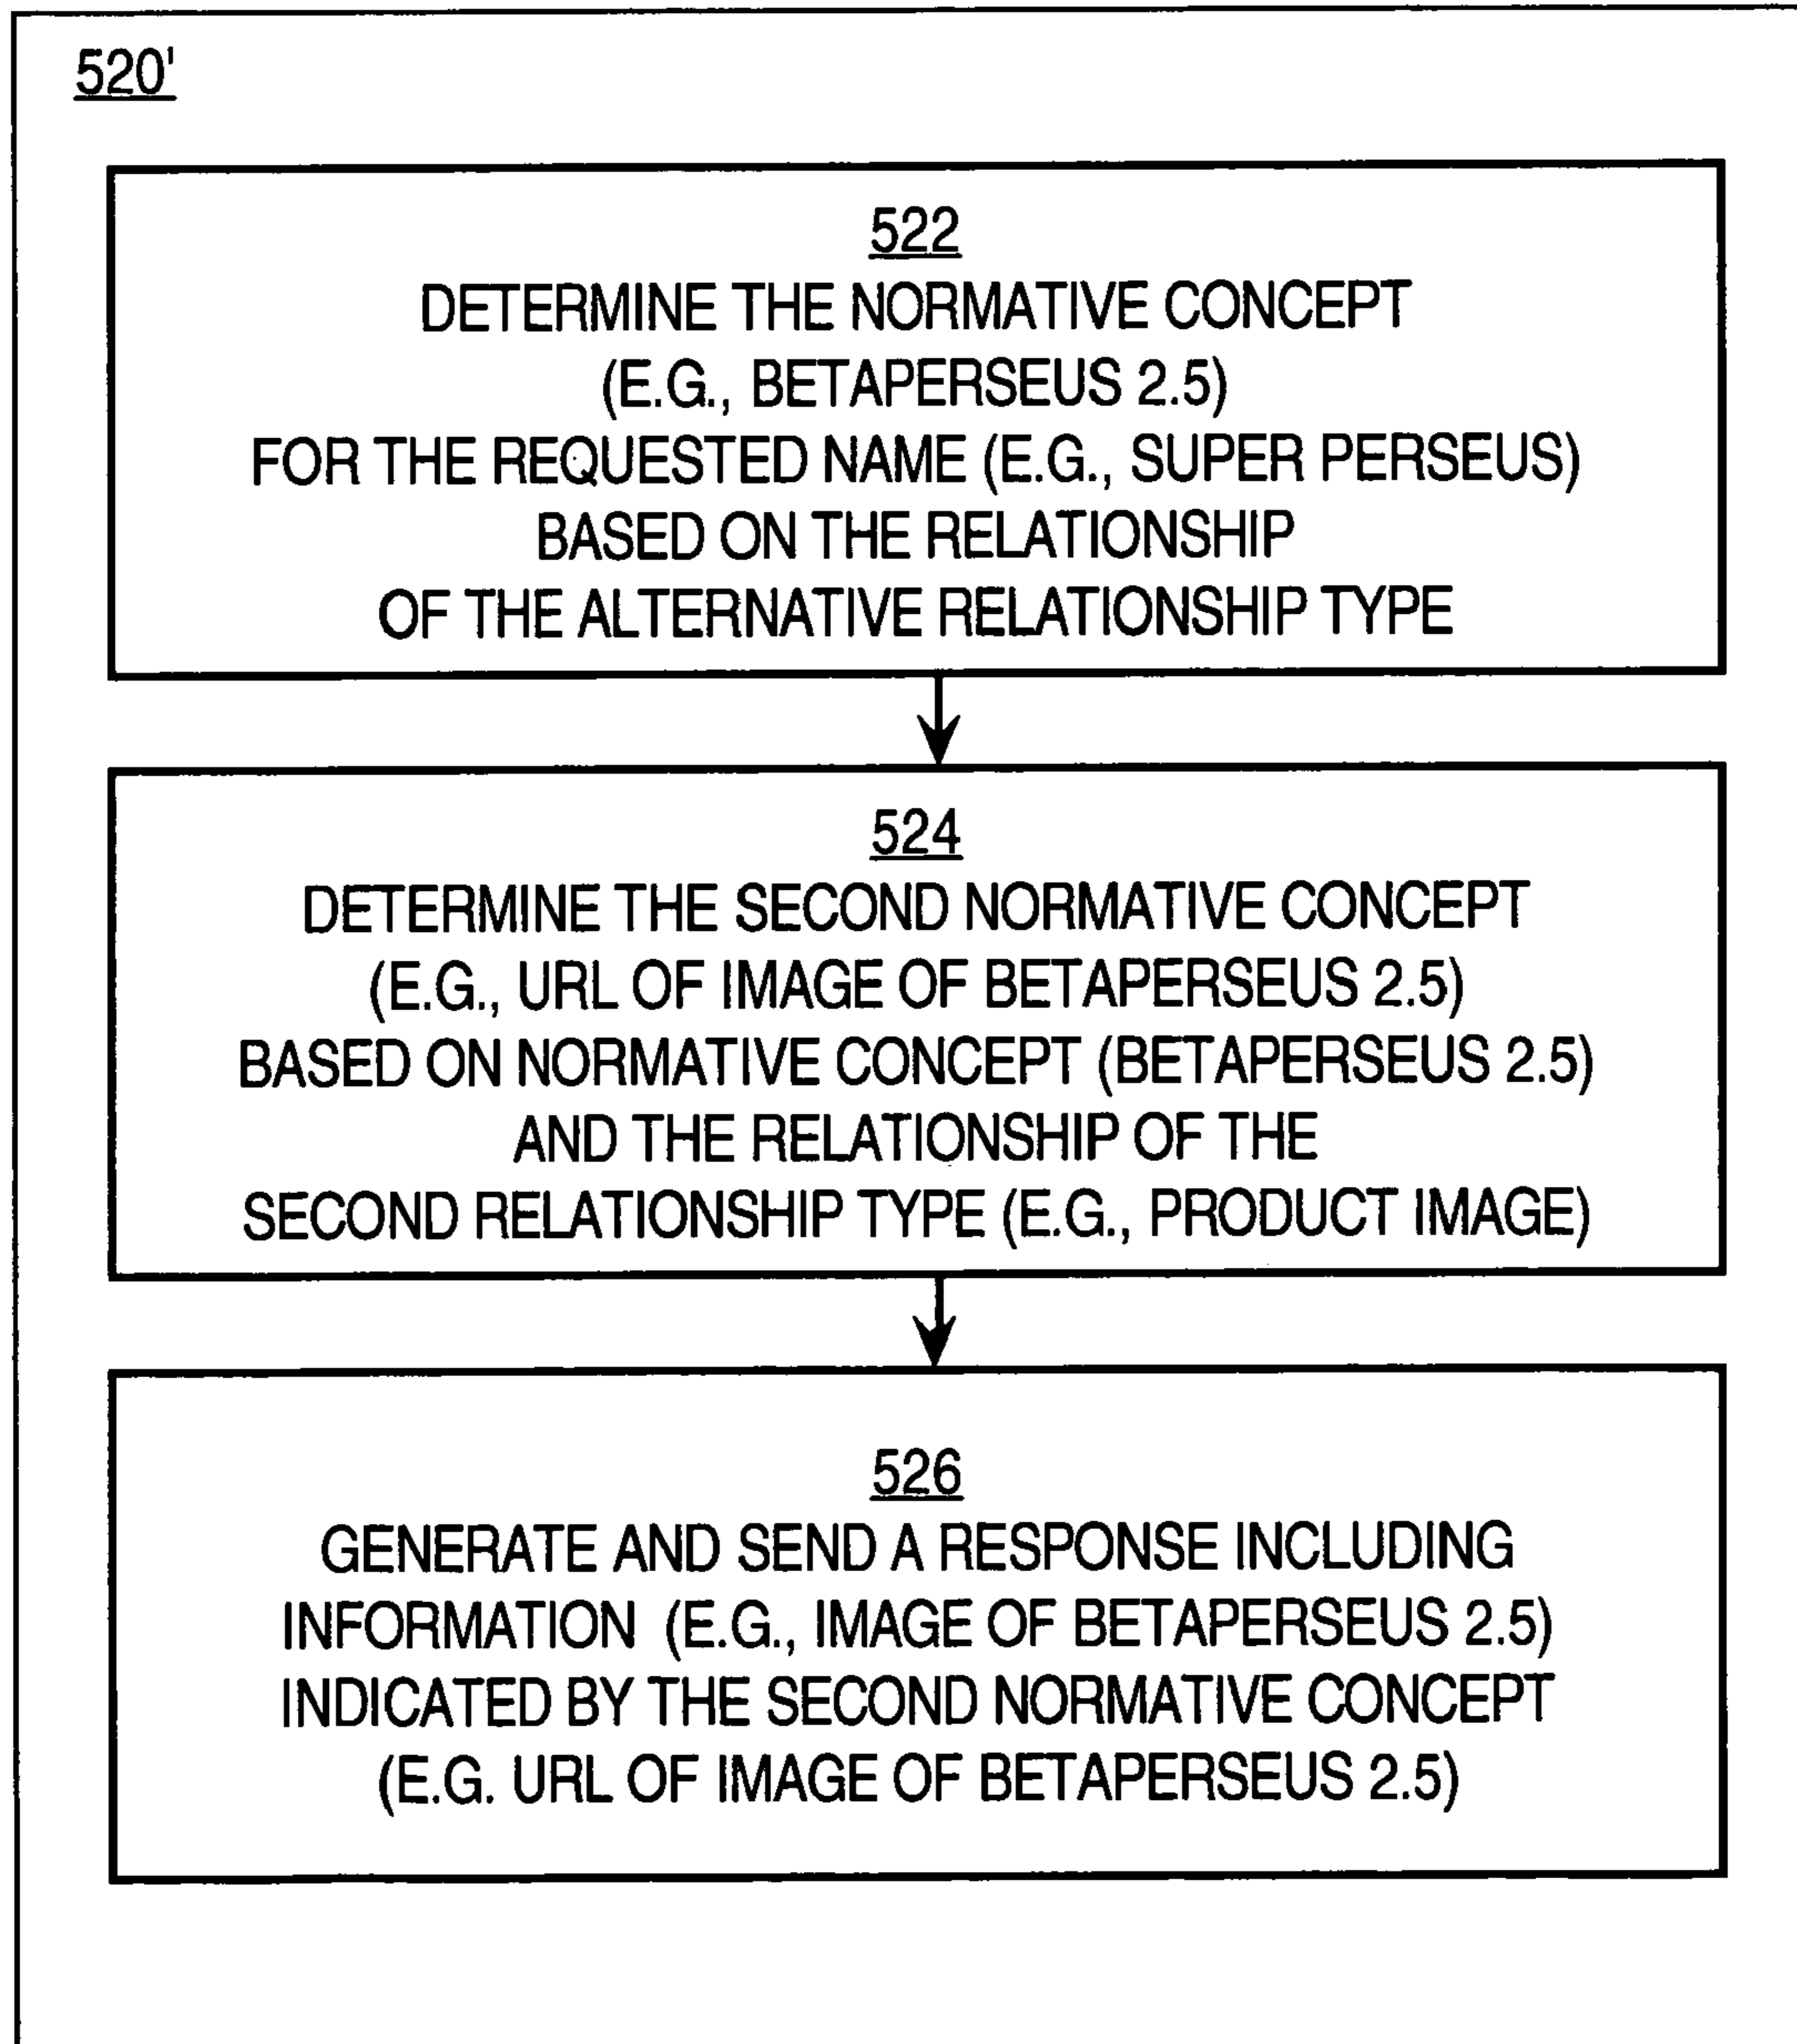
520'

522
DETERMINE THE NORMATIVE CONCEPT (E.G., BETAPERSEUS 2.5) FOR THE REQUESTED NAME (E.G., SUPER PERSEUS) BASED ON THE RELATIONSHIP OF THE ALTERNATIVE RELATIONSHIP TYPE

524
DETERMINE THE SECOND NORMATIVE CONCEPT (E.G., URL OF IMAGE OF BETAPERSEUS 2.5) BASED ON NORMATIVE CONCEPT (BETAPERSEUS 2.5) AND THE RELATIONSHIP OF THE SECOND RELATIONSHIP TYPE (E.G., PRODUCT IMAGE)

526
GENERATE AND SEND A RESPONSE INCLUDING INFORMATION (E.G., IMAGE OF BETAPERSEUS 2.5) INDICATED BY THE SECOND NORMATIVE CONCEPT (E.G. URL OF IMAGE OF BETAPERSEUS 2.5)